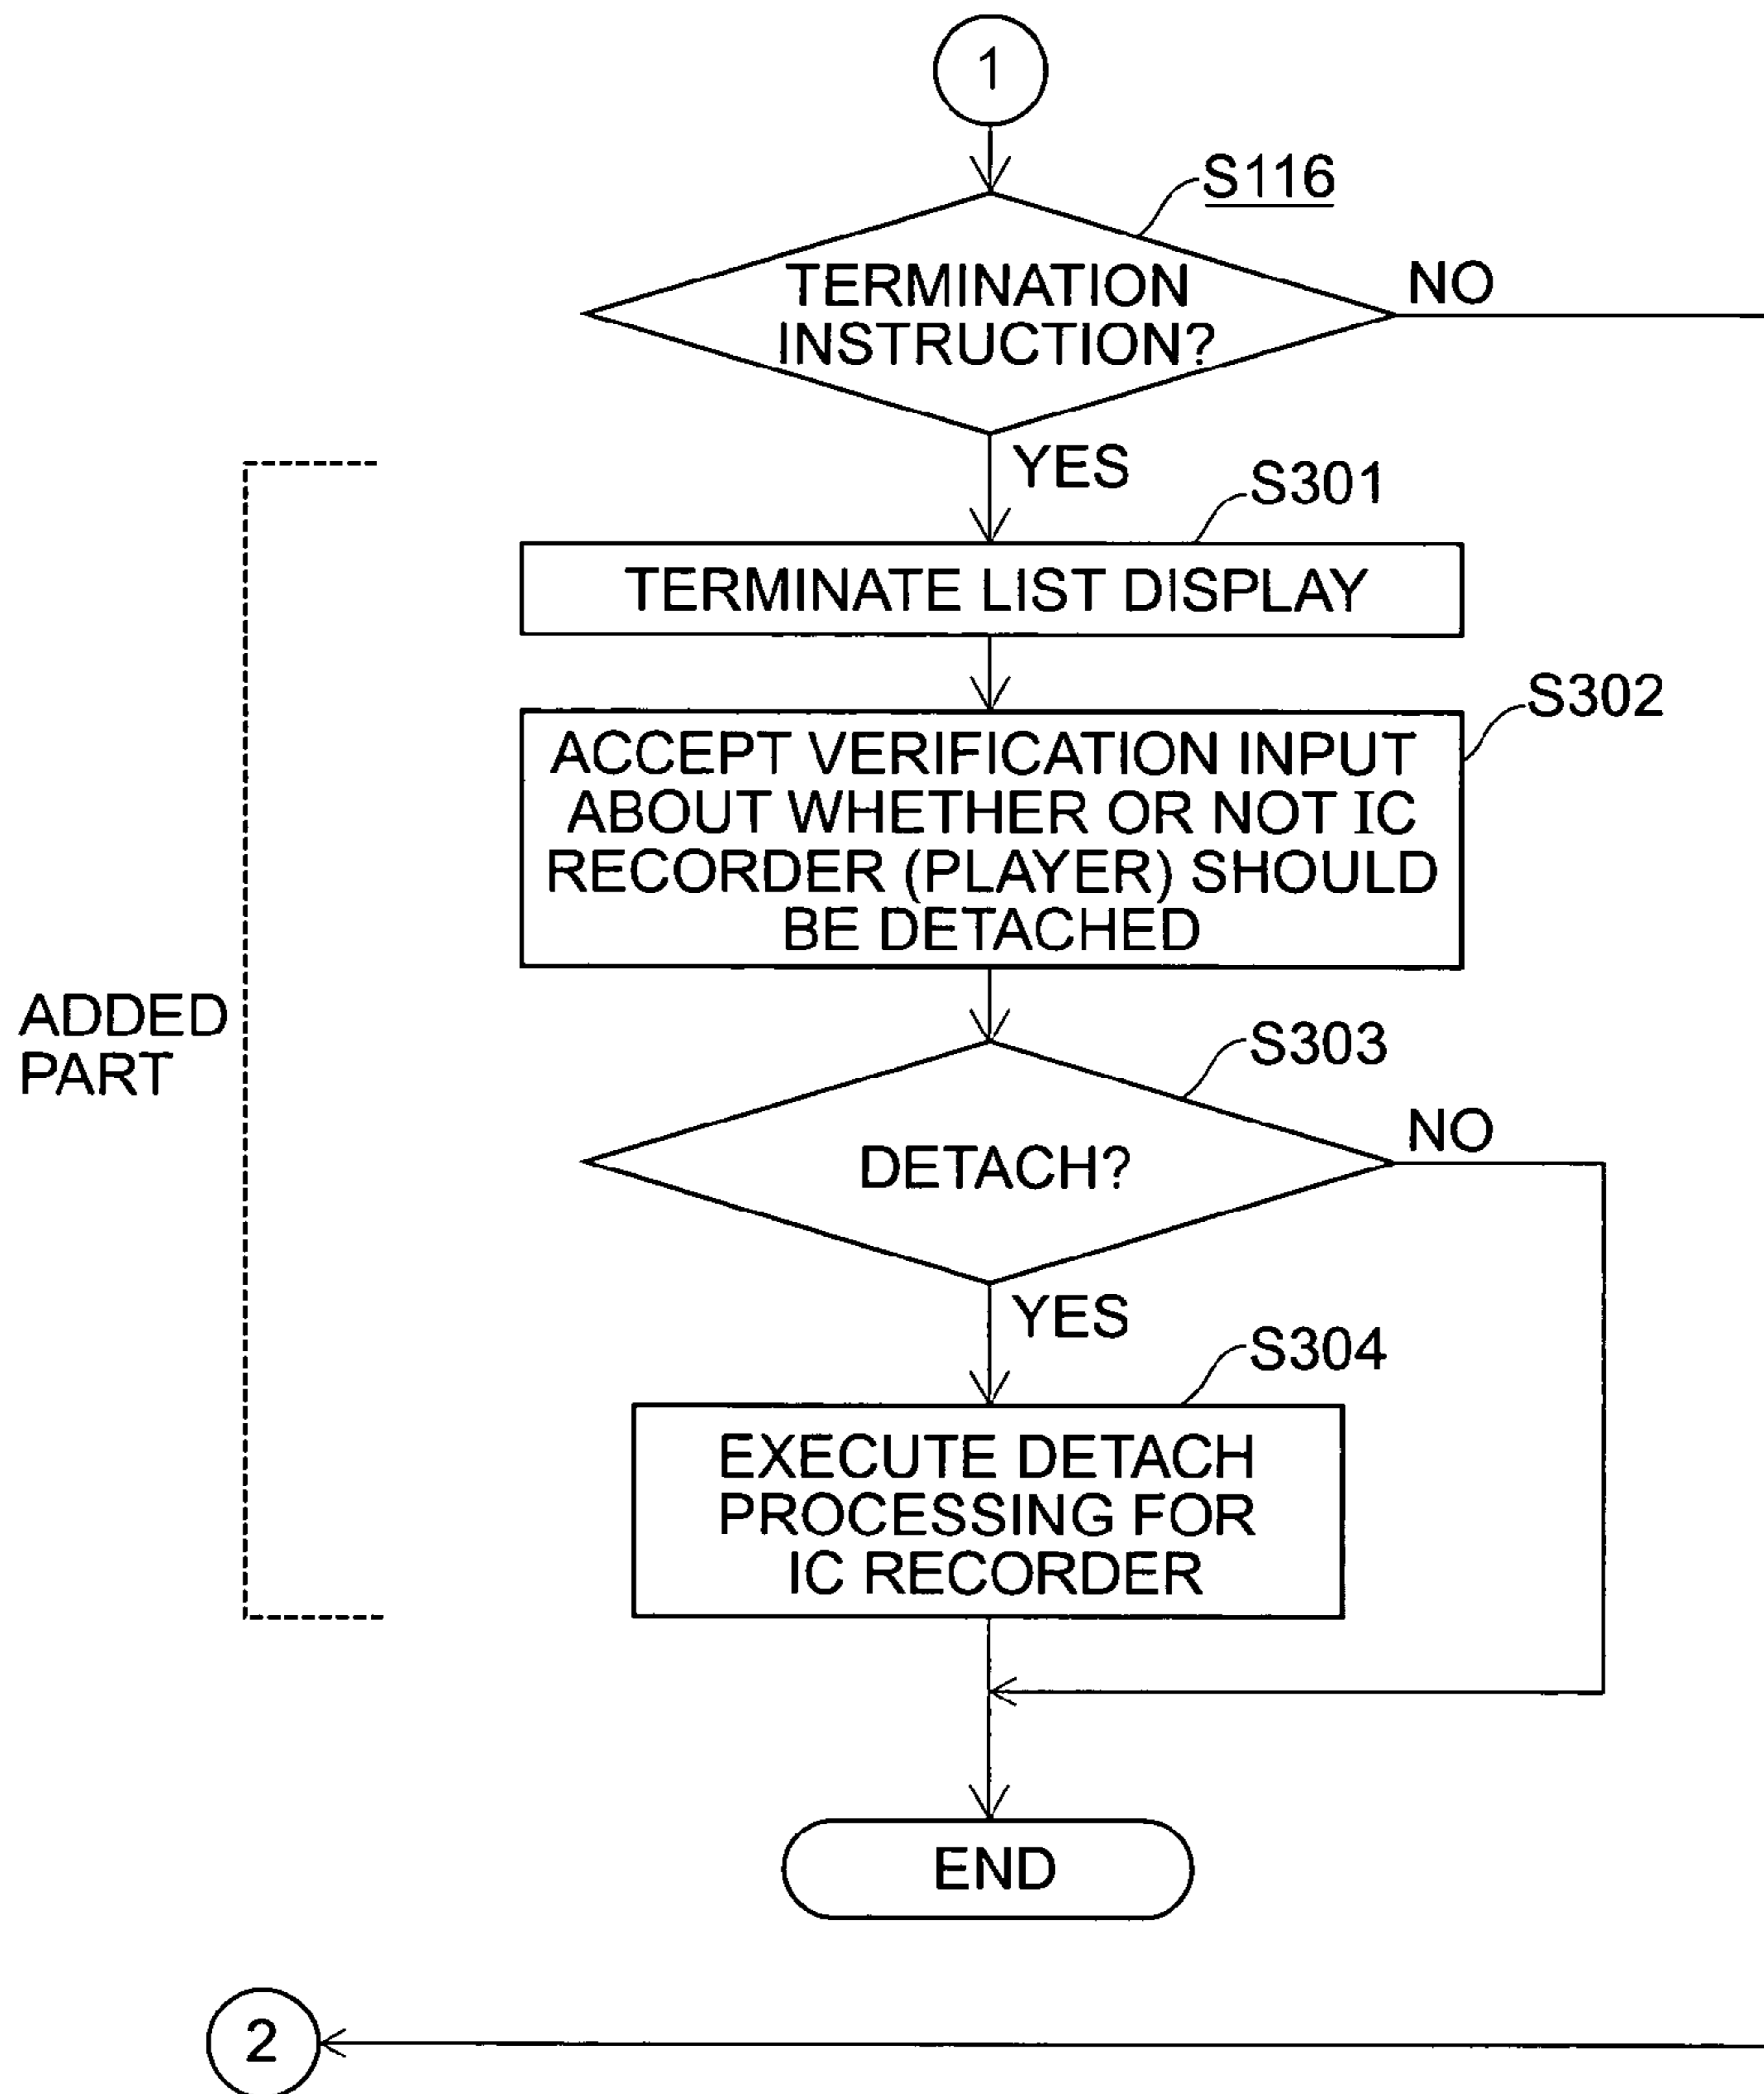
1

S116

TERMINATION INSTRUCTION?

NO

YES

S301

TERMINATE LIST DISPLAY

S302

ACCEPT VERIFICATION INPUT ABOUT WHETHER OR NOT IC RECORDER (PLAYER) SHOULD BE DETACHED

ADDED PART

S303

DETACH?

NO

YES

S304

EXECUTE DETACH PROCESSING FOR IC RECORDER

END

2